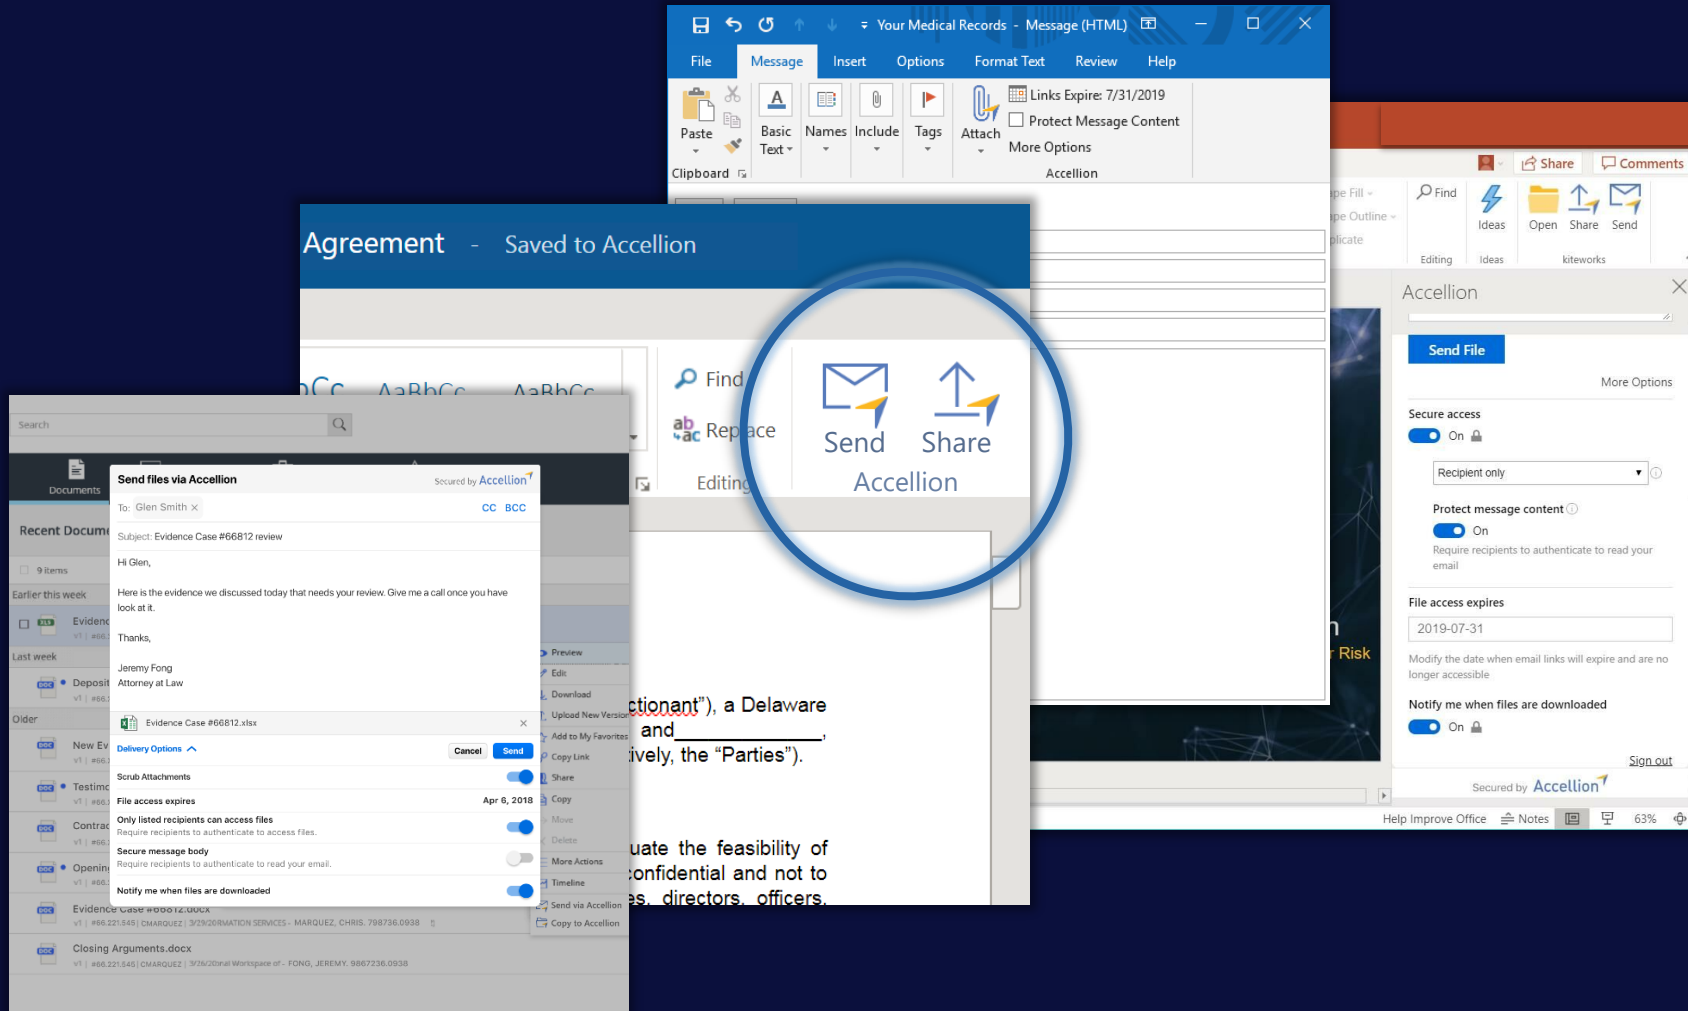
Your Medical Records - Message (HTML)

File Message Insert Options Format Text Review Help

Paste Basic Text Names Include Tags Attach Links Expire: 7/31/2019 Protect Message Content More Options

Clipboard Accellion

Share Comments

Find Ideas Open Share Send

Editing Ideas kiteworks

Accellion

Send File

More Options

Secure access

On

Recipient only

Protect message content

On

Require recipients to authenticate to read your email

File access expires

2019-07-31

Modify the date when email links will expire and are no longer accessible

Notify me when files are downloaded

On

Sign out

Secured by Accellion

Help Improve Office Notes 63%

Agreement - Saved to Accellion

AaBbCc AaBbCc AaBbCc

Find

Replace

Editing

Send Share

Accellion

ctionant"), a Delaware

and_____________,

ively, the "Parties").

uate the feasibility of

confidential and not to

es, directors, officers,

Risk

Search

Documents

Recent Docume

9 items

Earlier this week

Evidenc

Last week

Deposit

Older

New Ev

Testimo

Contrac

Openin

Evidence Case #66812.docx

Closing Arguments.docx

Preview

Edit

Download

Upload New Version

Add to My Favorites

Copy Link

Share

Copy

Move

Delete

More Actions

Timeline

Send via Accellion

Copy to Accellion

Send files via Accellion

Secured by Accellion

To: Glen Smith

CC BCC

Subject: Evidence Case #66812 review

Hi Glen,

Here is the evidence we discussed today that needs your review. Give me a call once you have look at it.

Thanks,

Jeremy Fong
Attorney at Law

Evidence Case #66812.xlsx

Delivery Options

Cancel Send

Scrub Attachments

File access expires Apr 6, 2018

Only listed recipients can access files
Require recipients to authenticate to access files.

Secure message body
Require recipients to authenticate to read your email.

Notify me when files are downloaded